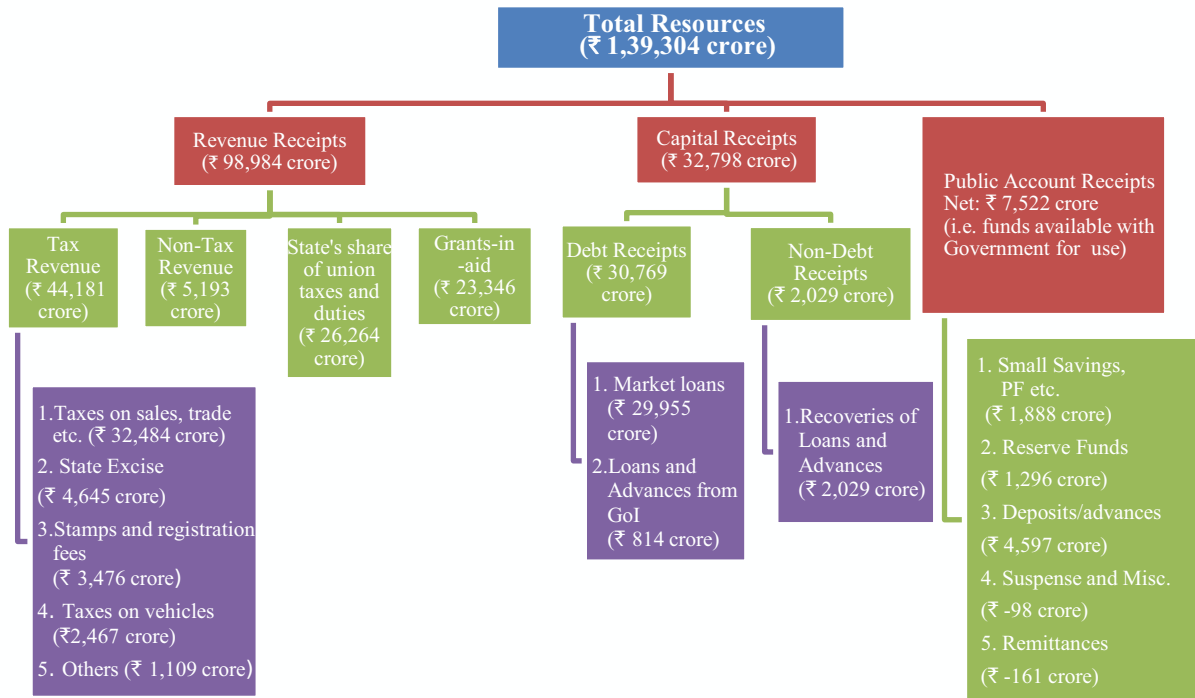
Total Resources
(₹ 1,39,304 crore)

Revenue Receipts
(₹ 98,984 crore)

Capital Receipts
(₹ 32,798 crore)

Public Account Receipts Net: ₹ 7,522 crore (i.e. funds available with Government for use)

Tax Revenue (₹ 44,181 crore)

Non-Tax Revenue (₹ 5,193 crore)

State's share of union taxes and duties (₹ 26,264 crore)

Grants-in -aid (₹ 23,346 crore)

Debt Receipts (₹ 30,769 crore)

Non-Debt Receipts (₹ 2,029 crore)

1.Taxes on sales, trade etc. (₹ 32,484 crore)
2. State Excise
(₹ 4,645 crore)
3.Stamps and registration fees
(₹ 3,476 crore)
4. Taxes on vehicles
(₹2,467 crore)
5. Others (₹ 1,109 crore)

1. Market loans (₹ 29,955 crore)
2.Loans and Advances from GoI (₹ 814 crore)

1.Recoveries of Loans and Advances (₹ 2,029 crore)

1. Small Savings, PF etc.
(₹ 1,888 crore)
2. Reserve Funds
(₹ 1,296 crore)
3. Deposits/advances
(₹ 4,597 crore)
4. Suspense and Misc.
(₹ -98 crore)
5. Remittances
(₹ -161 crore)